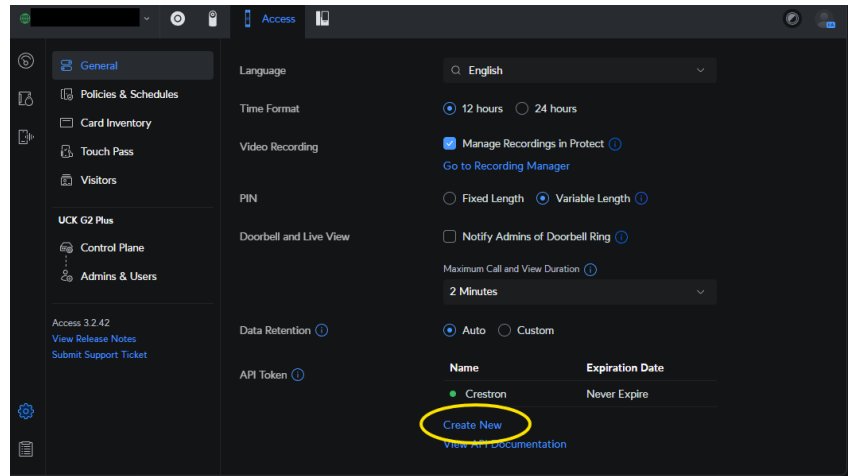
Access

General
Policies & Schedules
Card Inventory
Touch Pass
Visitors

UCK G2 Plus
Control Plane
Admins & Users

Access 3.2.42
View Release Notes
Submit Support Ticket

Language
English

Time Format
12 hours
24 hours

Video Recording
Manage Recordings in Protect
Go to Recording Manager

PIN
Fixed Length
Variable Length

Doorbell and Live View
Notify Admins of Doorbell Ring
Maximum Call and View Duration
2 Minutes

Data Retention
Auto
Custom

API Token

| Name | Expiration Date |
|---|---|
| Crestron | Never Expire |

Create New
View API Documentation